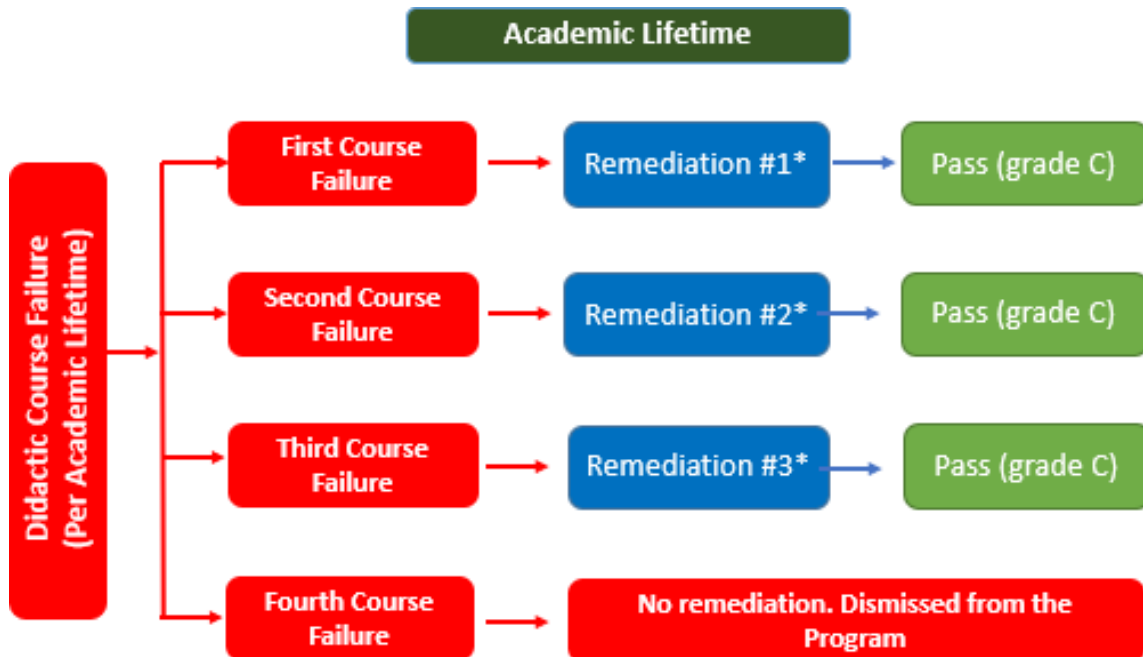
Academic Lifetime

Didactic Course Failure (Per Academic Lifetime)

First Course Failure

Remediation #1*

Pass (grade C)

Second Course Failure

Remediation #2*

Pass (grade C)

Third Course Failure

Remediation #3*

Pass (grade C)

Fourth Course Failure

No remediation. Dismissed from the Program